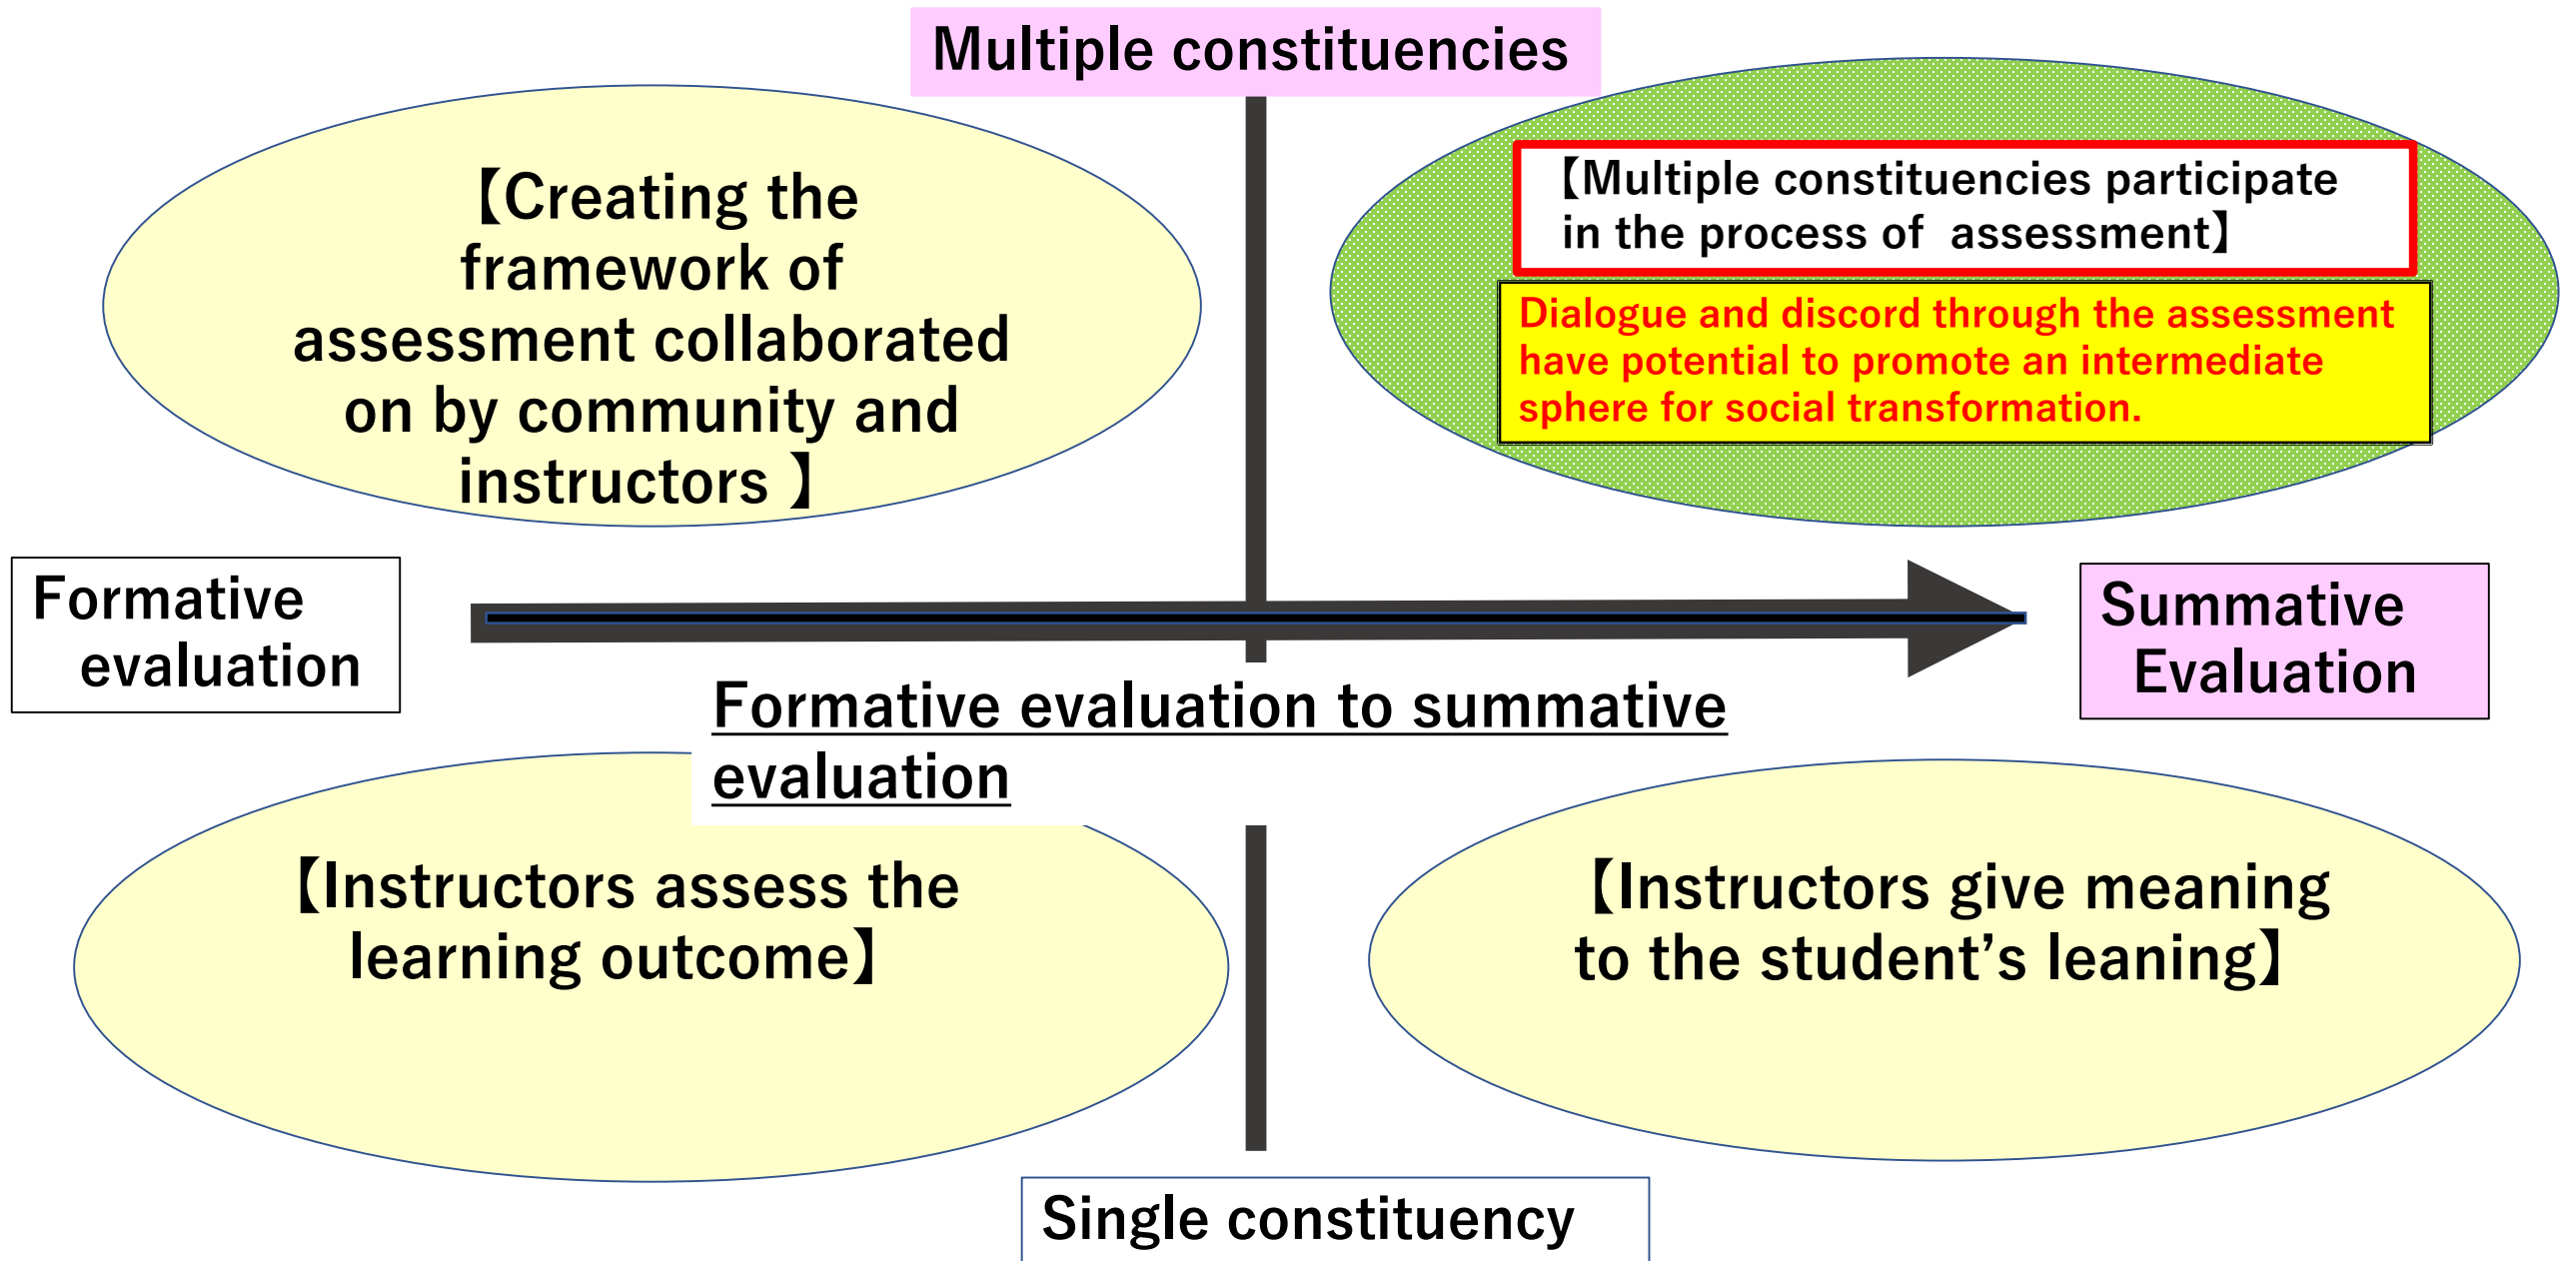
Multiple constituencies

【Creating the framework of assessment collaborated on by community and instructors 】

【Multiple constituencies participate in the process of assessment】

Dialogue and discord through the assessment have potential to promote an intermediate sphere for social transformation.

Formative evaluation

Summative Evaluation

Formative evaluation to summative evaluation

【Instructors assess the learning outcome】

【Instructors give meaning to the student's leaning】

Single constituency